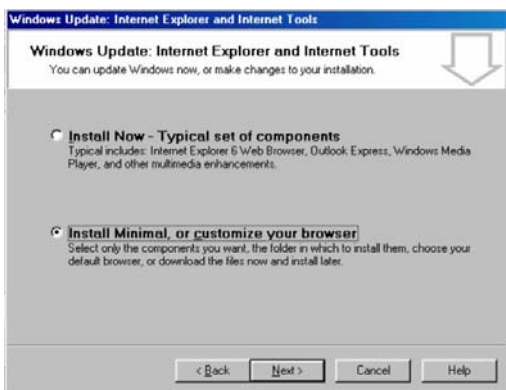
Windows Update: Internet Explorer and Internet Tools

Windows Update: Internet Explorer and Internet Tools
You can update Windows now, or make changes to your installation.

Install Now - Typical set of components
Typical includes: Internet Explorer 6 Web Browser, Outlook Express, Windows Media Player, and other multimedia enhancements.

Install Minimal, or customize your browser
Select only the components you want, the folder in which to install them, choose your default browser, or download the files now and install later.

< Back | Next > | Cancel | Help